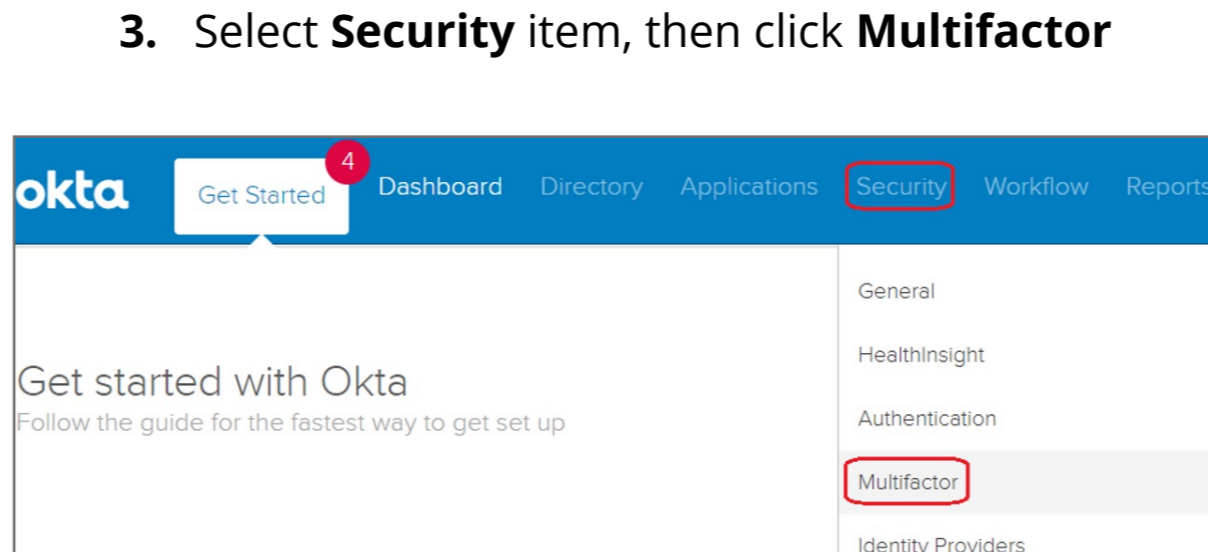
3. Select Security item, then click Multifactor

okta Get Started 4 Dashboard Directory Applications Security Workflow Reports

Get started with Okta
Follow the guide for the fastest way to get set up

General
HealthInsight
Authentication
Multifactor
Identity Providers